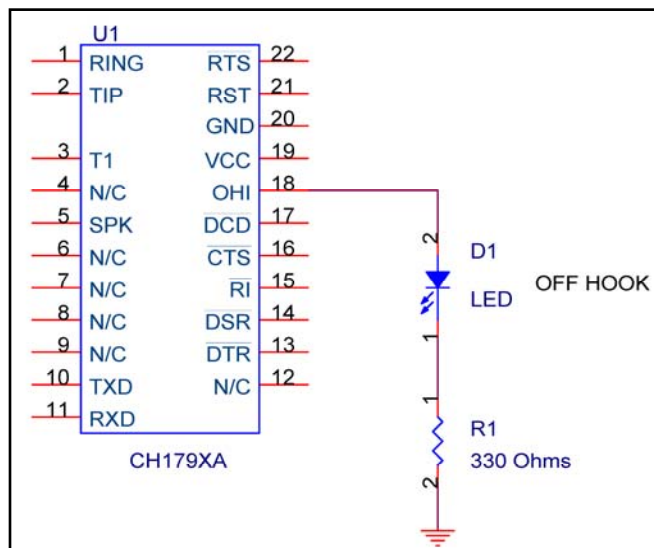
U1

1 RING
2 TIP
3 T1
4 N/C
5 SPK
6 N/C
7 N/C
8 N/C
9 N/C
10 TXD
11 RXD

$\overline{RTS}$ 22
RST 21
GND 20
VCC 19
OHI 18
$\overline{DCD}$ 17
$\overline{CTS}$ 16
$\overline{RI}$ 15
$\overline{DSR}$ 14
$\overline{DTR}$ 13
N/C 12

CH179XA

2
D1
LED
1
OFF HOOK

1
R1
330 Ohms
2